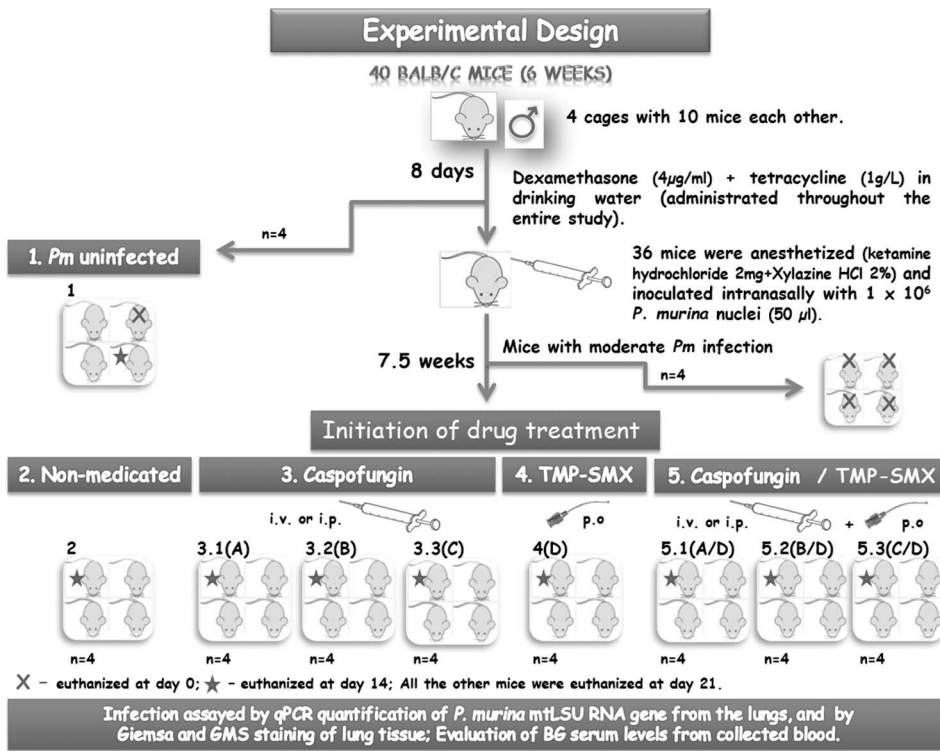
Experimental Design

40 BALB/C MICE (6 WEEKS)

♂ 4 cages with 10 mice each other.

8 days

Dexamethasone (4μg/ml) + tetracycline (1g/L) in drinking water (administrated throughout the entire study).

n=4

1. *Pm* uninfected

1

36 mice were anesthetized (ketamine hydrochloride 2mg+Xylazine HCl 2%) and inoculated intranasally with $1 \times 10^6$ *P. murina* nuclei (50 μl).

7.5 weeks

Mice with moderate *Pm* infection

n=4

Initiation of drug treatment

2. Non-medicated

3. Caspofungin

4. TMP-SMX

5. Caspofungin / TMP-SMX

i.v. or i.p.

p.o

i.v. or i.p.

+

p.o

2

3.1(A)

3.2(B)

3.3(C)

4(D)

5.1(A/D)

5.2(B/D)

5.3(C/D)

n=4 n=4 n=4 n=4 n=4 n=4 n=4 n=4

X - euthanized at day 0; ★ - euthanized at day 14; All the other mice were euthanized at day 21.

Infection assayed by qPCR quantification of *P. murina* mtLSU RNA gene from the lungs, and by Giemsa and GMS staining of lung tissue; Evaluation of BG serum levels from collected blood.